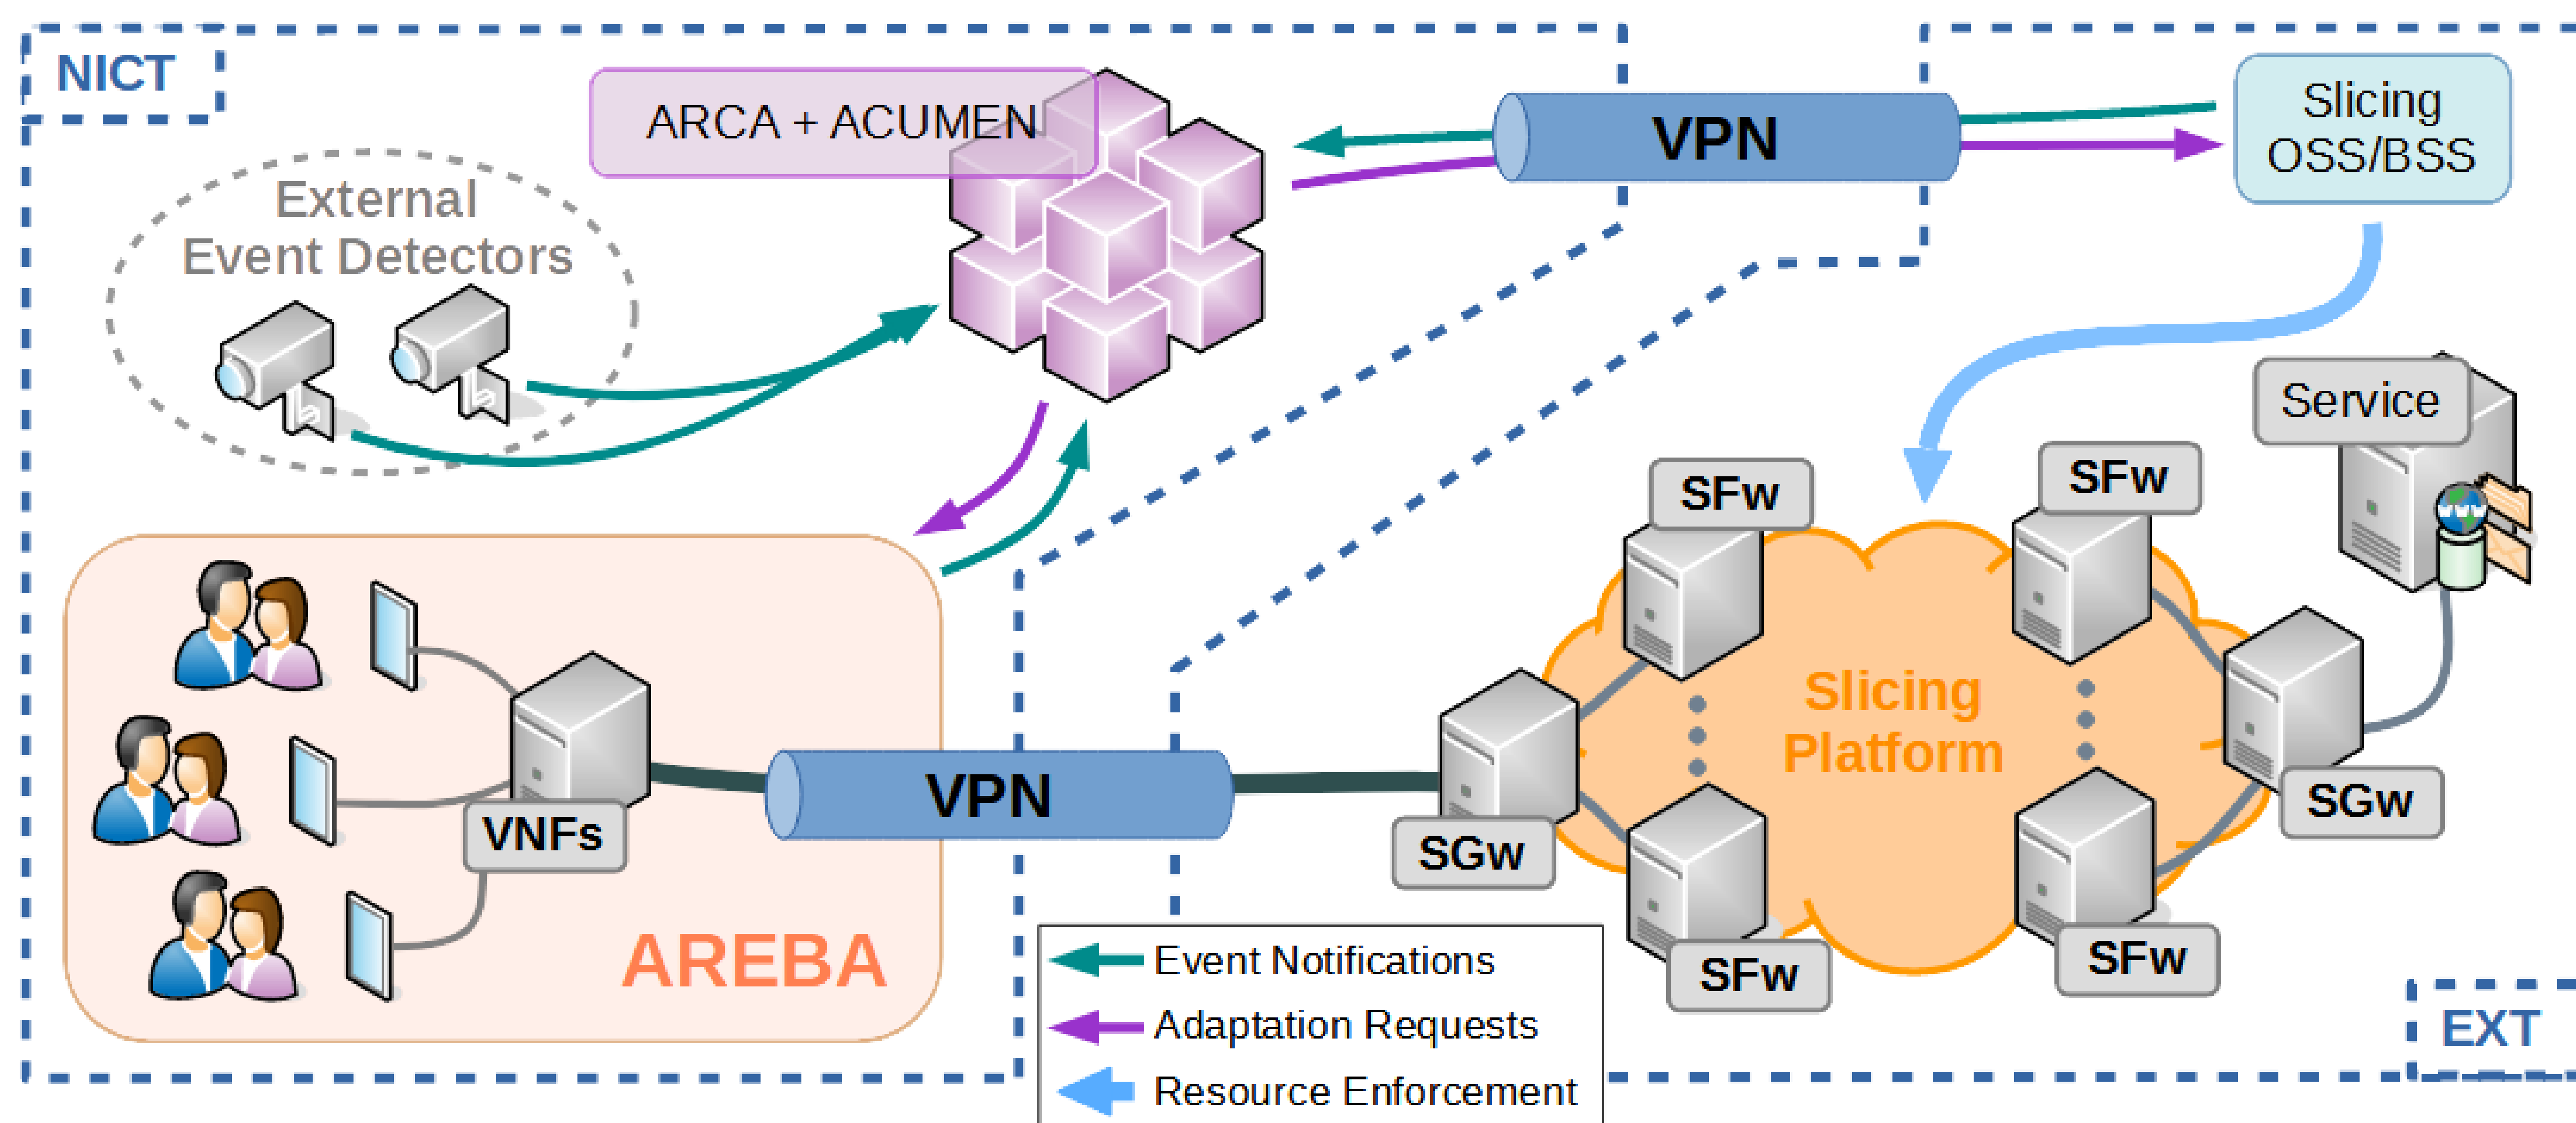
NICT

ARCA + ACUMEN

VPN

Slicing OSS/BSS

External Event Detectors

Service

SFw

SFw

Slicing Platform

VNFs

VPN

SGw

SGw

AREBA

SFw

SFw

Event Notifications

Adaptation Requests

Resource Enforcement

EXT